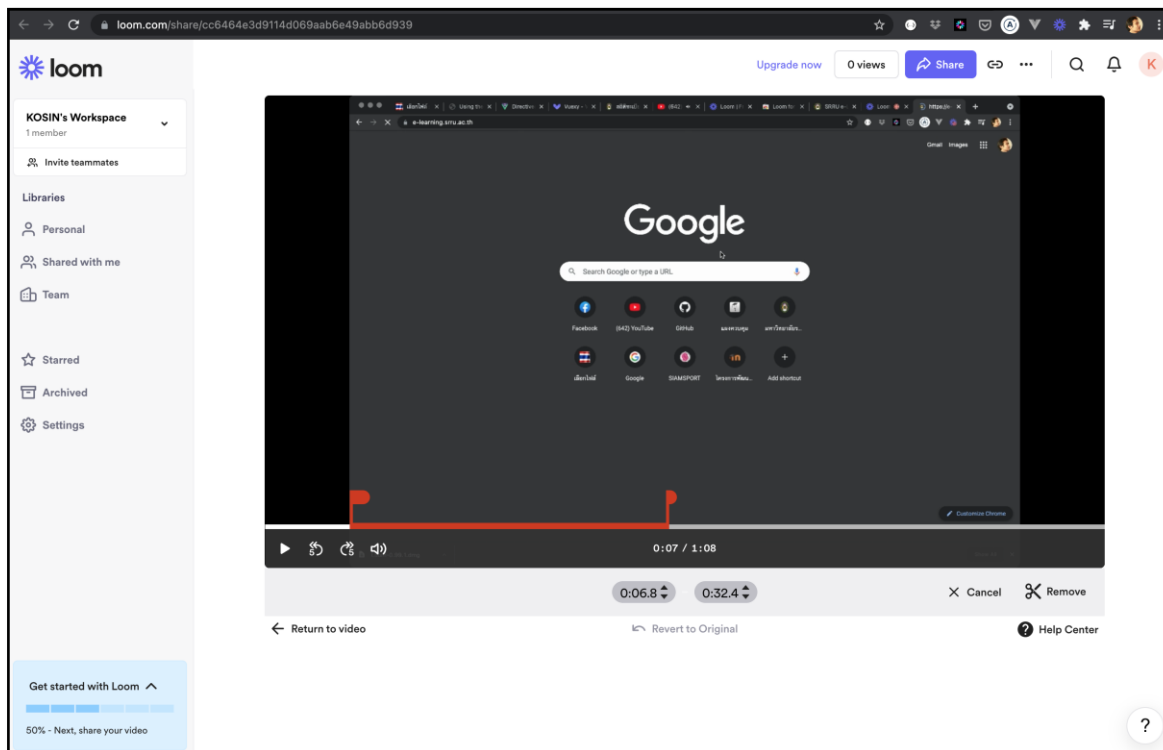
loom.com/share/cc6464e3d9114d069aab6e49abb6d939

loom

Upgrade now
0 views
Share

KOSIN's Workspace
1 member

Invite teammates

Libraries

Personal

Shared with me

Team

Starred

Archived

Settings

e-learning.sru.ac.th

Gmail Images

Google

Search Google or type a URL

Facebook
(642) YouTube
GitHub
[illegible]
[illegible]
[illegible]
Google
SIAMSPORT
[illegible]
Add shortcut

Customize Chrome

0:07 / 1:08

0:06.8
0:32.4
Cancel
Remove

Return to video
Revert to Original
Help Center

Get started with Loom

50% - Next, share your video

?